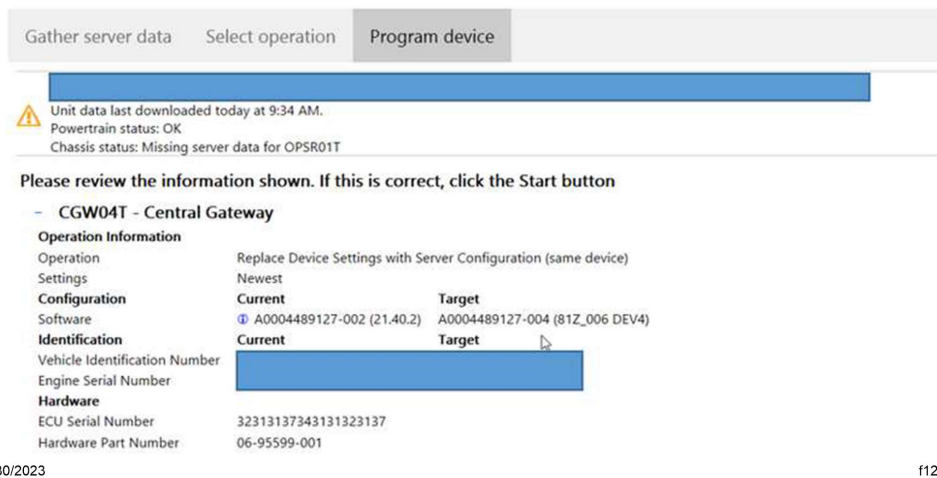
Gather server data Select operation Program device

Unit data last downloaded today at 9:34 AM.
Powertrain status: OK
Chassis status: Missing server data for OPSR01T

Please review the information shown. If this is correct, click the Start button

– CGW04T - Central Gateway

| Operation Information | | |
|---|---|---|
| Operation | Replace Device Settings with Server Configuration (same device) | |
| Settings | Newest | |
| **Configuration** | **Current** | **Target** |
| Software | A0004489127-002 (21.40.2) | A0004489127-004 (81Z_006 DEV4) |
| **Identification** | **Current** | **Target** |
| Vehicle Identification Number | | |
| Engine Serial Number | | |
| **Hardware** | | |
| ECU Serial Number | 32313137343131323137 | |
| Hardware Part Number | 06-95599-001 | |

30/2023
f12